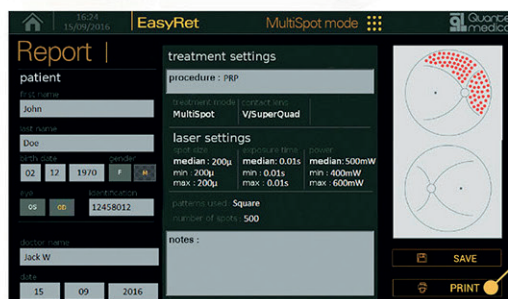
16:24
15/09/2016

EasyRet

MultiSpot mode

Quantel medical

Report |

patient

first name
John

last name
Doe

birth date
02 12 1970

gender
F M

eye
OS OD

identification
12458012

doctor name
Jack W

date
15 09 2016

treatment settings

procedure : PRP

treatment mode
MultiSpot

contact lens
V/SuperQuad

laser settings

spot size
median : 200µ
min : 200µ
max : 200µ

exposure time
median : 0.01s
min : 0.01s
max : 0.01s

power
median : 500mW
min : 400mW
max : 600mW

patterns used : Square

number of spots : 500

notes :

SAVE

PRINT